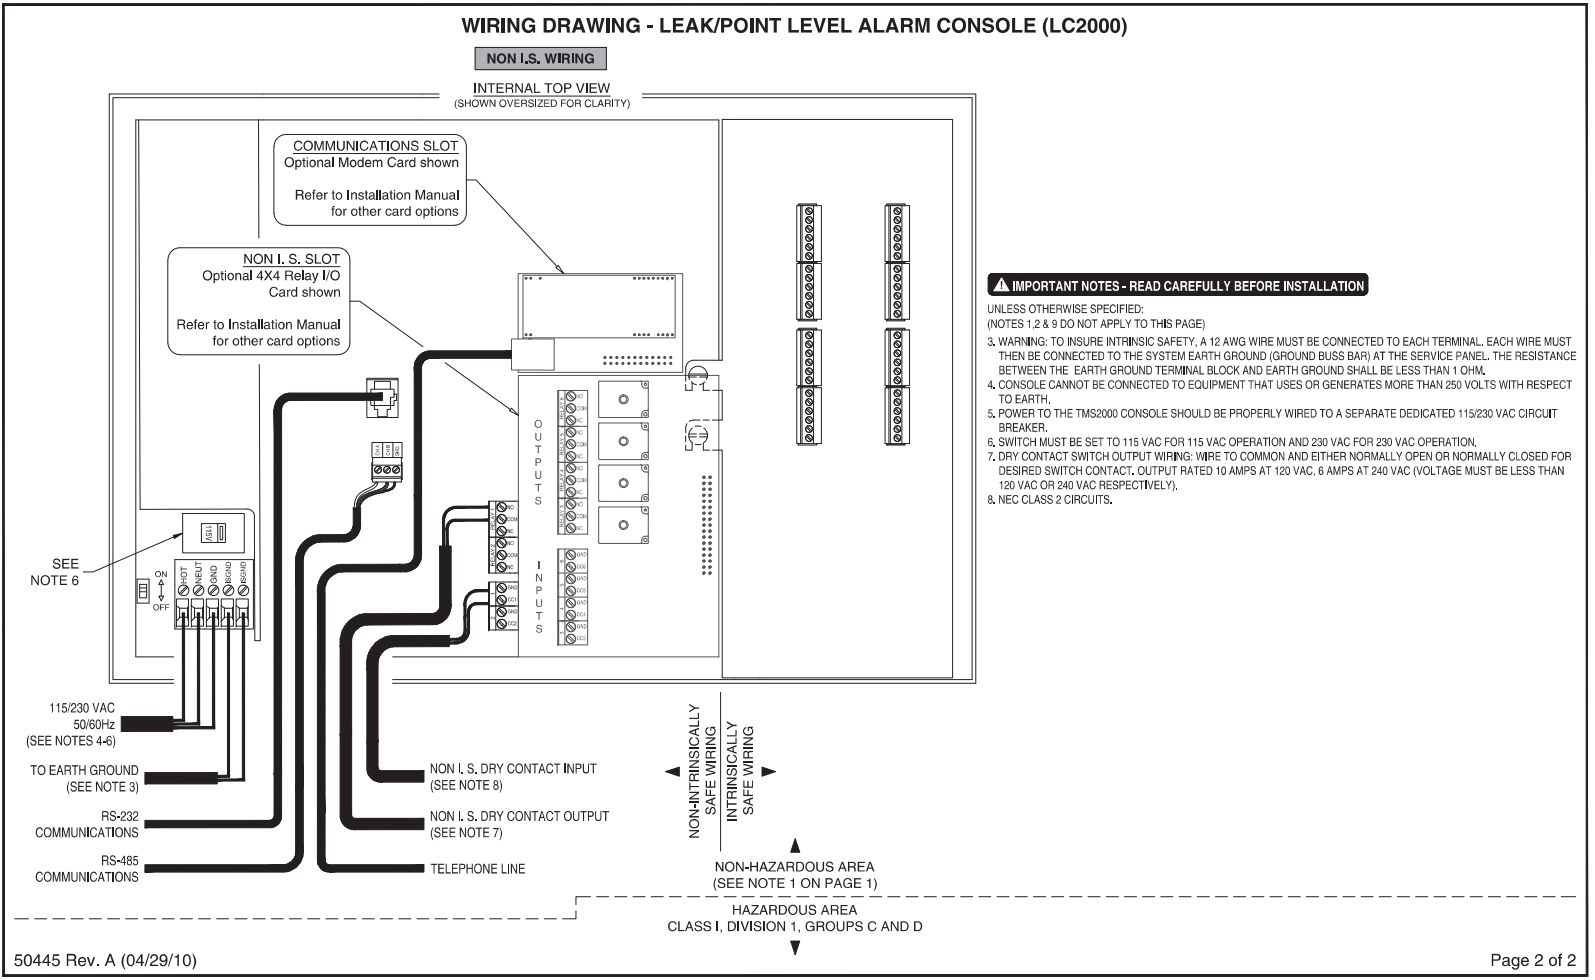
WIRING DRAWING - LEAK/POINT LEVEL ALARM CONSOLE (LC2000)

NON I.S. WIRING

INTERNAL TOP VIEW
(SHOWN OVERSIZED FOR CLARITY)

COMMUNICATIONS SLOT
Optional Modem Card shown

Refer to Installation Manual for other card options

NON I. S. SLOT
Optional 4X4 Relay I/O Card shown

Refer to Installation Manual for other card options

OUTPUTS

INPUTS

NO COM NC NO COM NC NO COM NC NO COM NC

GND DC0 GND DC1 GND DC2 GND DC3

NO COM NC NO COM NC

GND DC1 GND DC2

115V

ON OFF

HOT NEUT GND ISGND ISGND

SEE NOTE 6

115/230 VAC
50/60Hz
(SEE NOTES 4-6)

TO EARTH GROUND
(SEE NOTE 3)

RS-232
COMMUNICATIONS

RS-485
COMMUNICATIONS

NON I. S. DRY CONTACT INPUT
(SEE NOTE 8)

NON I. S. DRY CONTACT OUTPUT
(SEE NOTE 7)

TELEPHONE LINE

NON-INTRINSICALLY SAFE WIRING

INTRINSICALLY SAFE WIRING

NON-HAZARDOUS AREA
(SEE NOTE 1 ON PAGE 1)

HAZARDOUS AREA
CLASS I, DIVISION 1, GROUPS C AND D

IMPORTANT NOTES - READ CAREFULLY BEFORE INSTALLATION

UNLESS OTHERWISE SPECIFIED:
(NOTES 1,2 & 9 DO NOT APPLY TO THIS PAGE)
3. WARNING: TO INSURE INTRINSIC SAFETY, A 12 AWG WIRE MUST BE CONNECTED TO EACH TERMINAL. EACH WIRE MUST THEN BE CONNECTED TO THE SYSTEM EARTH GROUND (GROUND BUSS BAR) AT THE SERVICE PANEL. THE RESISTANCE BETWEEN THE EARTH GROUND TERMINAL BLOCK AND EARTH GROUND SHALL BE LESS THAN 1 OHM.
4. CONSOLE CANNOT BE CONNECTED TO EQUIPMENT THAT USES OR GENERATES MORE THAN 250 VOLTS WITH RESPECT TO EARTH.
5. POWER TO THE TMS2000 CONSOLE SHOULD BE PROPERLY WIRED TO A SEPARATE DEDICATED 115/230 VAC CIRCUIT BREAKER.
6. SWITCH MUST BE SET TO 115 VAC FOR 115 VAC OPERATION AND 230 VAC FOR 230 VAC OPERATION.
7. DRY CONTACT SWITCH OUTPUT WIRING: WIRE TO COMMON AND EITHER NORMALLY OPEN OR NORMALLY CLOSED FOR DESIRED SWITCH CONTACT. OUTPUT RATED 10 AMPS AT 120 VAC, 6 AMPS AT 240 VAC (VOLTAGE MUST BE LESS THAN 120 VAC OR 240 VAC RESPECTIVELY).
8. NEC CLASS 2 CIRCUITS.

50445 Rev. A (04/29/10)

Page 2 of 2